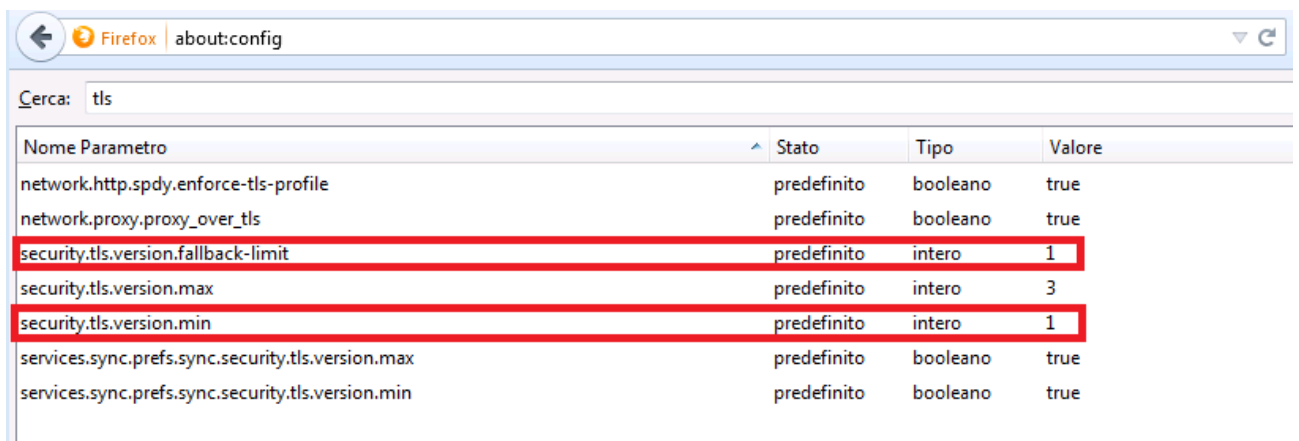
Firefox about:config

Cerca: tls

| Nome Parametro | Stato | Tipo | Valore |
|---|---|---|---|
| network.http.spdy.enforce-tls-profile | predefinito | booleano | true |
| network.proxy.proxy_over_tls | predefinito | booleano | true |
| security.tls.version.fallback-limit | predefinito | intero | 1 |
| security.tls.version.max | predefinito | intero | 3 |
| security.tls.version.min | predefinito | intero | 1 |
| services.sync.prefs.sync.security.tls.version.max | predefinito | booleano | true |
| services.sync.prefs.sync.security.tls.version.min | predefinito | booleano | true |